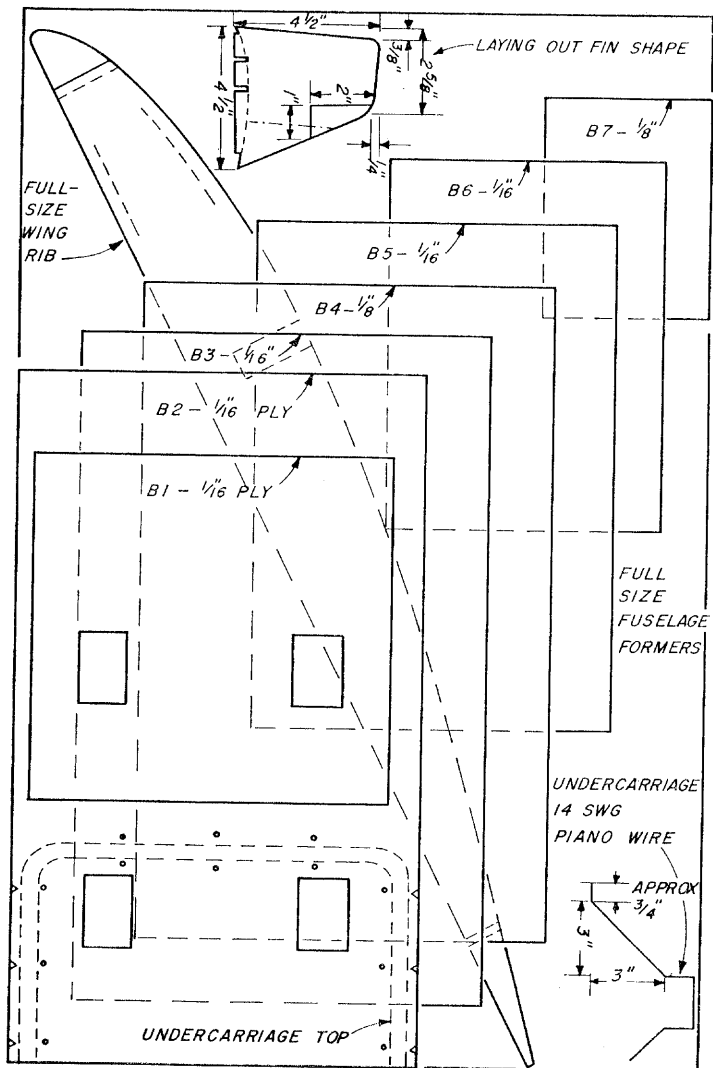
$4\frac{1}{2}$"

$\frac{3}{8}$"

$2\frac{5}{8}$"

LAYING OUT FIN SHAPE

$4\frac{1}{2}$"

1"

2"

$\frac{1}{4}$"

FULL-SIZE WING RIB

B7 - $\frac{1}{8}$"

B6 - $\frac{1}{16}$"

B5 - $\frac{1}{16}$"

B4 - $\frac{1}{8}$"

B3 - $\frac{1}{16}$"

B2 - $\frac{1}{16}$" PLY

B1 - $\frac{1}{16}$" PLY

FULL SIZE FUSELAGE FORMERS

UNDERCARRIAGE 14 SWG PIANO WIRE

APPROX $\frac{3}{4}$"

3"

3"

UNDERCARRIAGE TOP